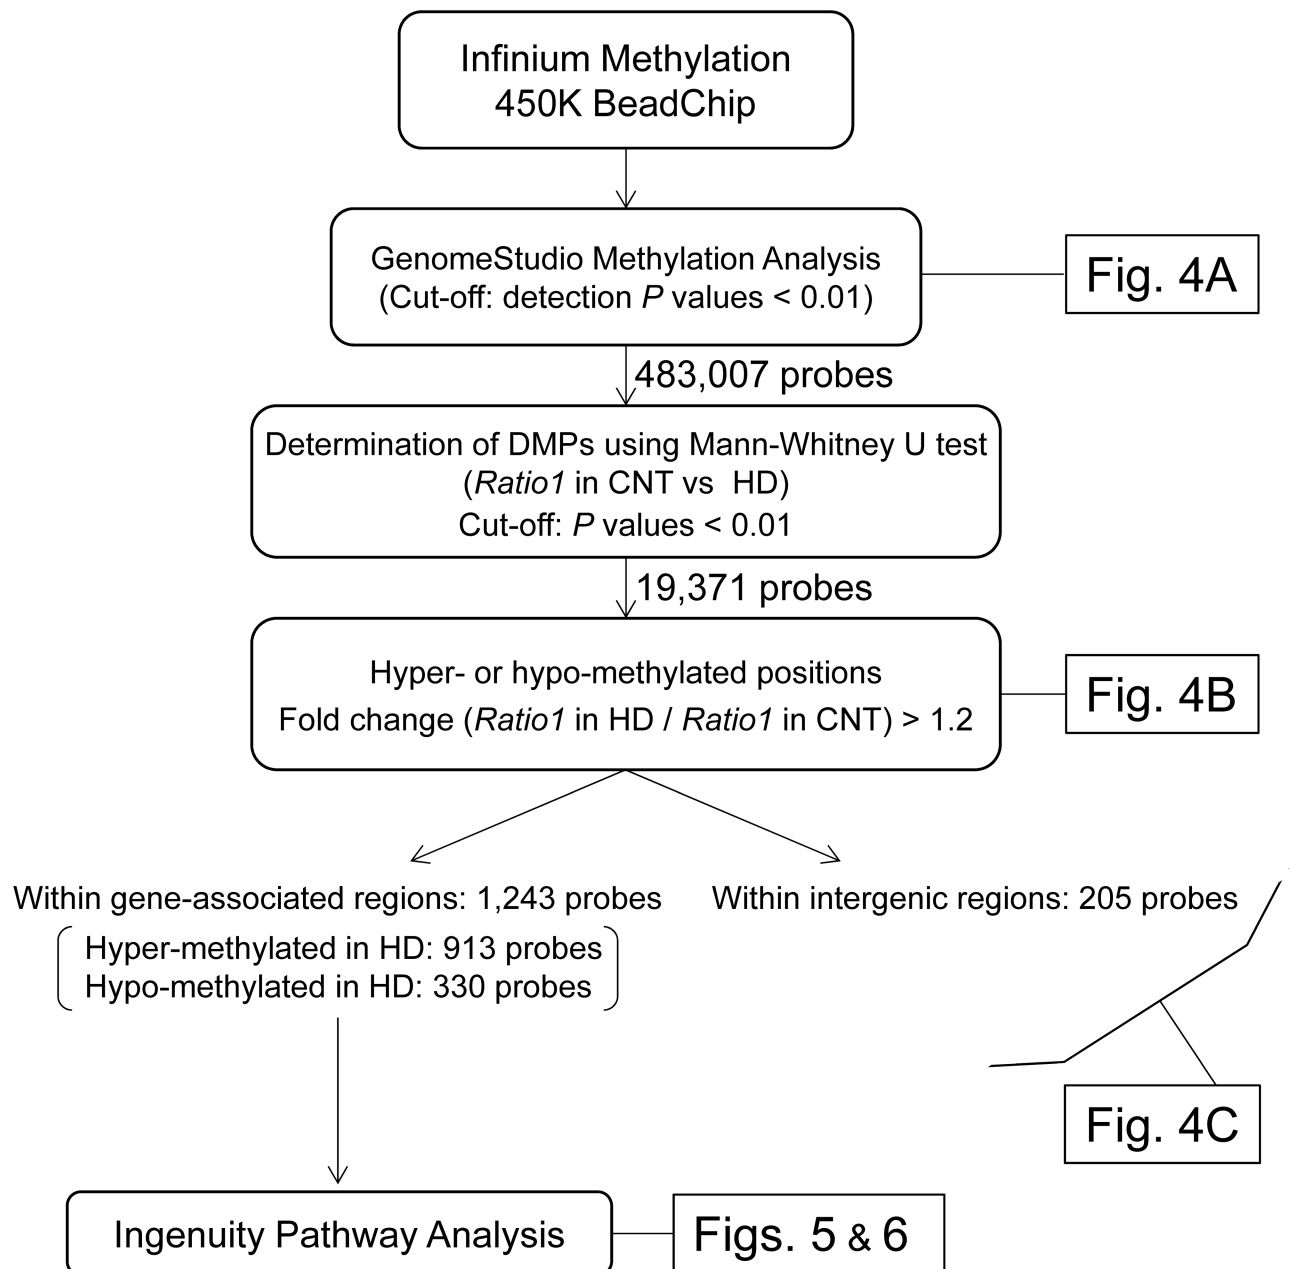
Infinium Methylation 450K BeadChip

GenomeStudio Methylation Analysis (Cut-off: detection $P$ values < 0.01)

Fig. 4A

483,007 probes

Determination of DMPs using Mann-Whitney U test (*Ratio1* in CNT vs HD) Cut-off: $P$ values < 0.01

19,371 probes

Hyper- or hypo-methylated positions Fold change (*Ratio1* in HD / *Ratio1* in CNT) > 1.2

Fig. 4B

Within gene-associated regions: 1,243 probes

Hyper-methylated in HD: 913 probes
Hypo-methylated in HD: 330 probes

Within intergenic regions: 205 probes

Fig. 4C

Ingenuity Pathway Analysis

Figs. 5 & 6